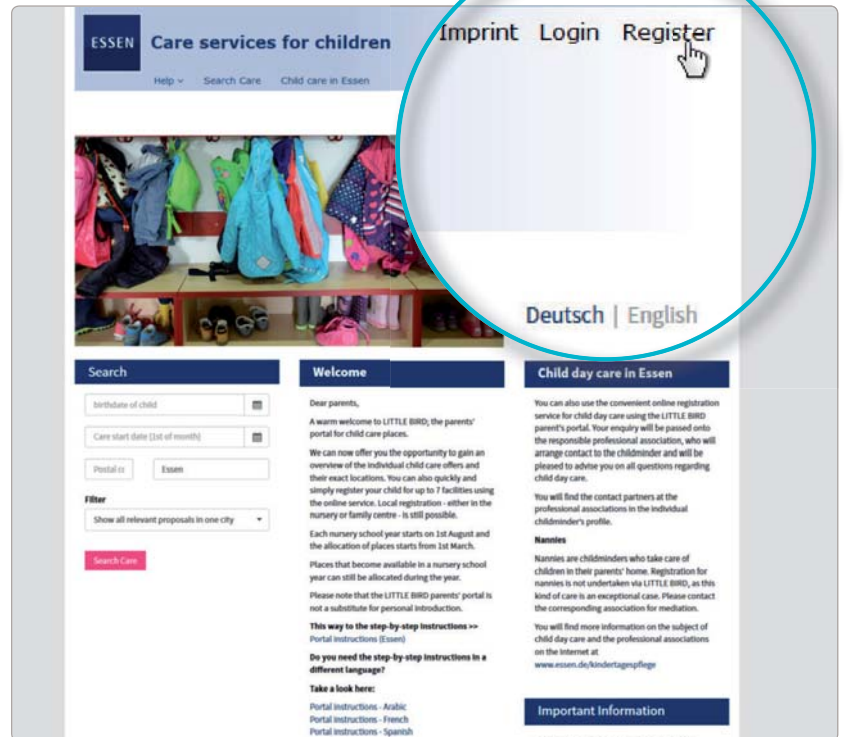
ESSEN Care services for children

Help ⌄ Search Care Child care in Essen

Imprint Login Register

Deutsch | English

Search

birthdate of child

Care start date (1st of month)

Postal co

Essen

Filter

Show all relevant proposals in one city

Search Care

Welcome

Dear parents,

A warm welcome to LITTLE BIRD, the parents' portal for child care places.

We can now offer you the opportunity to gain an overview of the individual child care offers and their exact locations. You can also quickly and simply register your child for up to 7 facilities using the online service. Local registration - either in the nursery or family centre - is still possible.

Each nursery school year starts on 1st August and the allocation of places starts from 1st March.

Places that become available in a nursery school year can still be allocated during the year.

Please note that the LITTLE BIRD parents' portal is not a substitute for personal introduction.

This way to the step-by-step instructions >>
Portal instructions (Essen)

Do you need the step-by-step instructions in a different language?

Take a look here:

Portal instructions - Arabic
Portal instructions - French
Portal instructions - Spanish

Child day care in Essen

You can also use the convenient online registration service for child day care using the LITTLE BIRD parent's portal. Your enquiry will be passed onto the responsible professional association, who will arrange contact to the childminder and will be pleased to advise you on all questions regarding child day care.

You will find the contact partners at the professional associations in the individual childminder's profile.

Nannies

Nannies are childminders who take care of children in their parents' home. Registration for nannies is not undertaken via LITTLE BIRD, as this kind of care is an exceptional case. Please contact the corresponding association for mediation.

You will find more information on the subject of child day care and the professional associations on the internet at
www.essen.de/kindertagespflege

Important Information